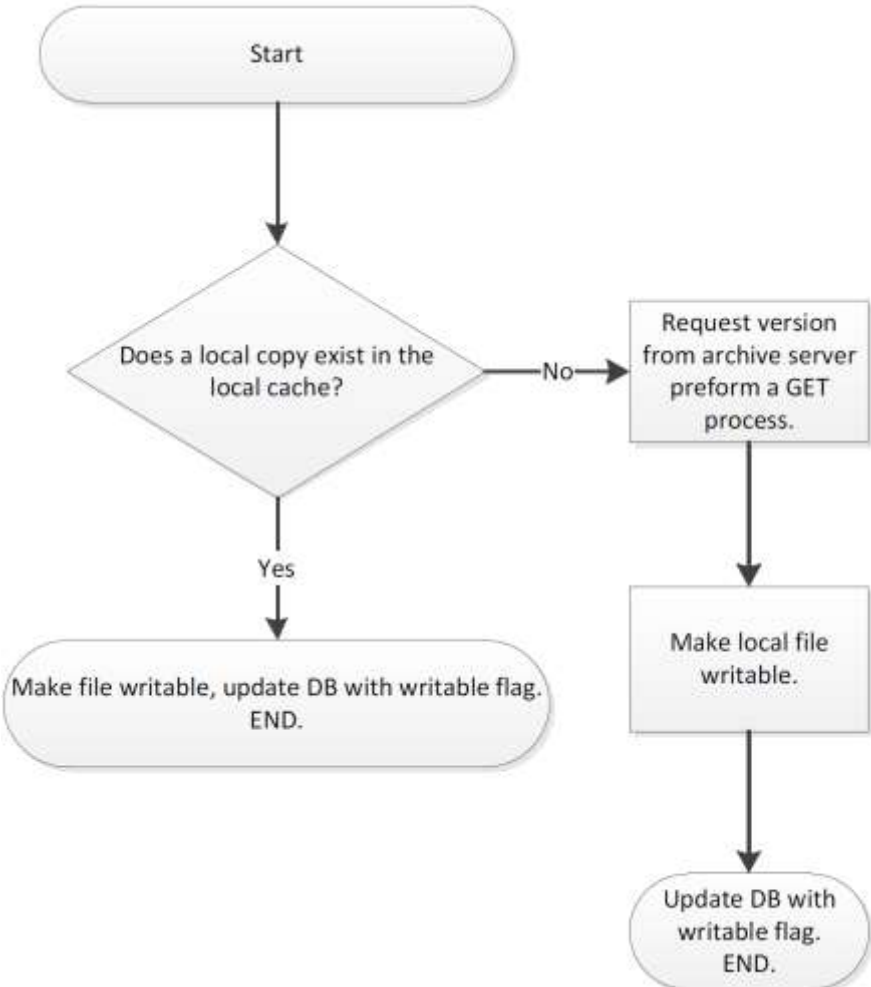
Start

Does a local copy exist in the local cache?

No

Request version from archive server preform a GET process.

Yes

Make file writable, update DB with writable flag. END.

Make local file writable.

Update DB with writable flag. END.